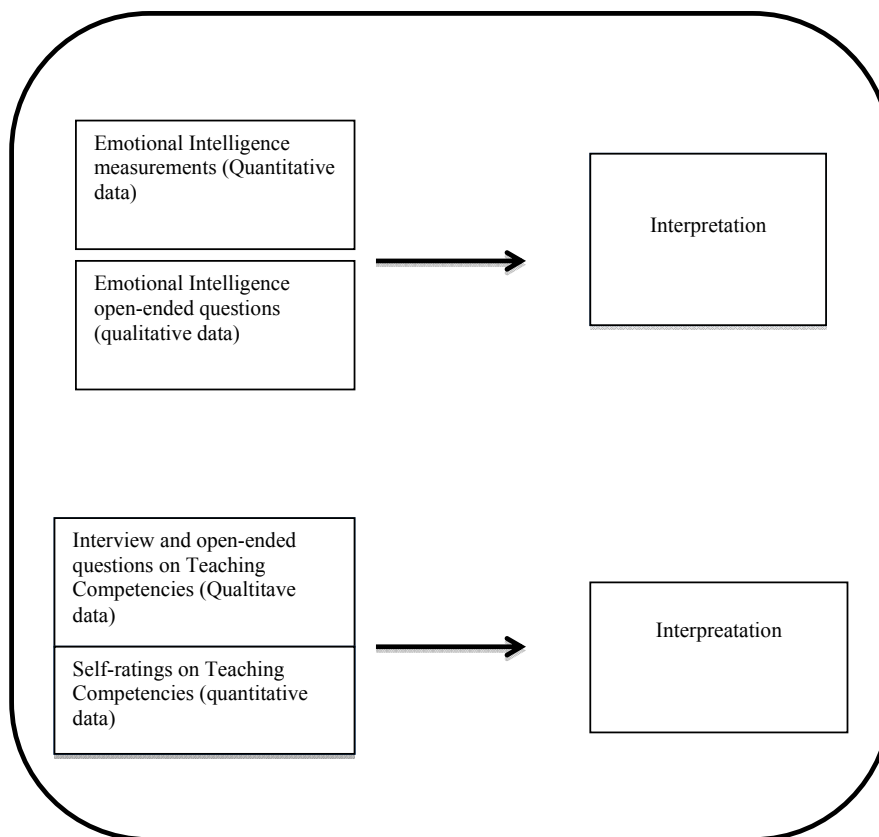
Emotional Intelligence measurements (Quantitative data)

Emotional Intelligence open-ended questions (qualitative data)

Interpretation

Interview and open-ended questions on Teaching Competencies (Qualtitave data)

Self-ratings on Teaching Competencies (quantitative data)

Interpreatation